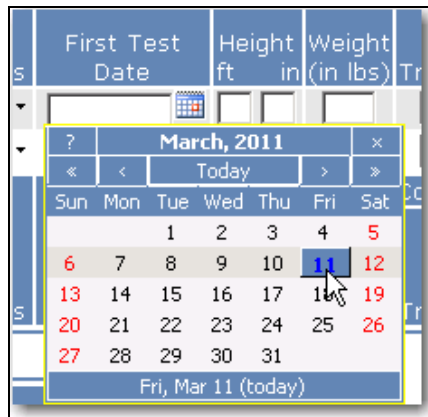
s | First Test Date | Height ft in | Weight (in lbs) | Tr

| ? | March, 2011 | × |
|---|---|---|
| « ‹ | Today | › » |

| Sun | Mon | Tue | Wed | Thu | Fri | Sat |
|---|---|---|---|---|---|---|
| | | 1 | 2 | 3 | 4 | 5 |
| 6 | 7 | 8 | 9 | 10 | 11 | 12 |
| 13 | 14 | 15 | 16 | 17 | 18 | 19 |
| 20 | 21 | 22 | 23 | 24 | 25 | 26 |
| 27 | 28 | 29 | 30 | 31 | | |

Fri, Mar 11 (today)

s Co Tr